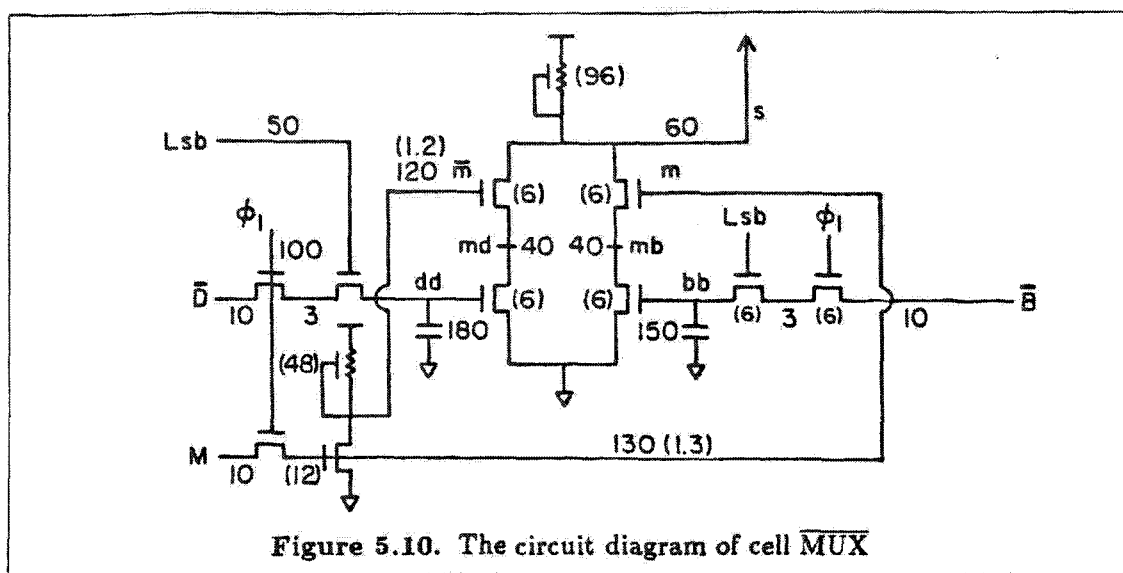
(96)
s
Lsb
50
60
(1.2)
120 $\overline{m}$
(6)
(6)
m
$\phi_1$
100
Lsb
$\phi_1$
md
40
40
mb
$\overline{D}$
dd
(6)
(6)
bb
10
3
180
150
(6)
3
(6)
10
$\overline{B}$
(48)
M
130 (1.3)
10
(12)

Figure 5.10. The circuit diagram of cell $\overline{\text{MUX}}$